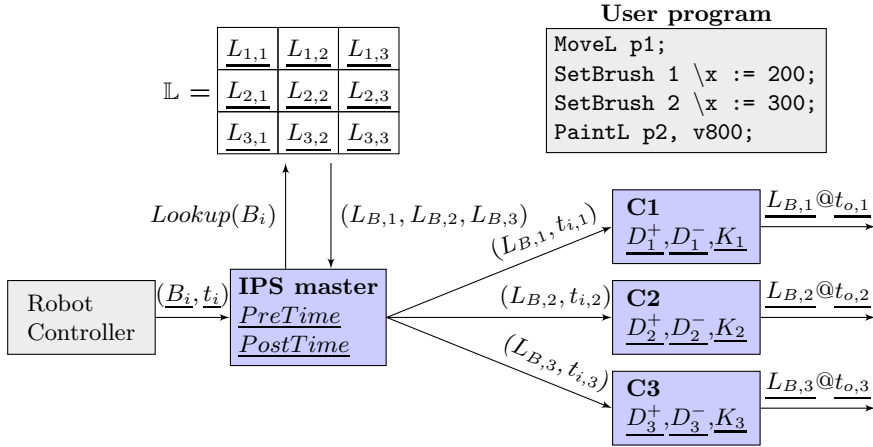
$\mathbb{L} =$

| $\underline{L_{1,1}}$ | $\underline{L_{1,2}}$ | $\underline{L_{1,3}}$ |
|---|---|---|
| $\underline{L_{2,1}}$ | $\underline{L_{2,2}}$ | $\underline{L_{2,3}}$ |
| $\underline{L_{3,1}}$ | $\underline{L_{3,2}}$ | $\underline{L_{3,3}}$ |

**User program**

MoveL p1;
SetBrush 1 \x := 200;
SetBrush 2 \x := 300;
PaintL p2, v800;

$Lookup(B_i)$

$(L_{B,1}, L_{B,2}, L_{B,3})$

Robot Controller

$(\underline{B_i}, \underline{t_i})$

**IPS master**
$\underline{PreTime}$
$\underline{PostTime}$

$(L_{B,1}, t_{i,1})$

$(L_{B,2}, t_{i,2})$

$(L_{B,3}, t_{i,3})$

**C1**
$\underline{D_1^+}, \underline{D_1^-}, \underline{K_1}$

$\underline{L_{B,1}}@\underline{t_{o,1}}$

**C2**
$\underline{D_2^+}, \underline{D_2^-}, \underline{K_2}$

$\underline{L_{B,2}}@\underline{t_{o,2}}$

**C3**
$\underline{D_3^+}, \underline{D_3^-}, \underline{K_3}$

$\underline{L_{B,3}}@\underline{t_{o,3}}$